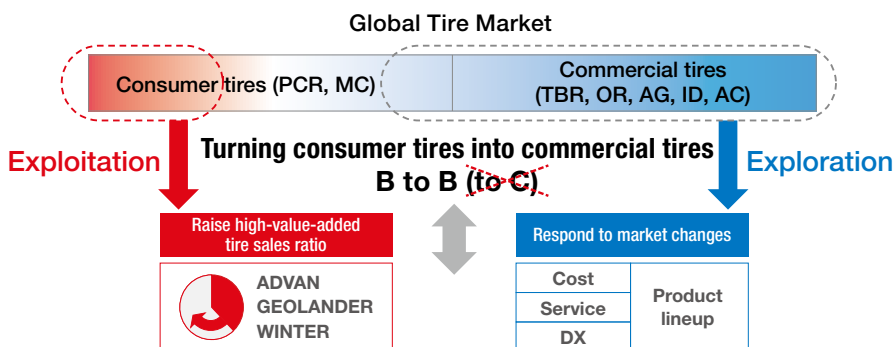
Global Tire Market

Consumer tires (PCR, MC)

Commercial tires (TBR, OR, AG, ID, AC)

Exploitation

Turning consumer tires into commercial tires
B to B (to C)

Exploration

Raise high-value-added tire sales ratio

ADVAN
GEOLANDER
WINTER

Respond to market changes

| Cost | Product lineup |
|---|---|
| Service | |
| DX | |